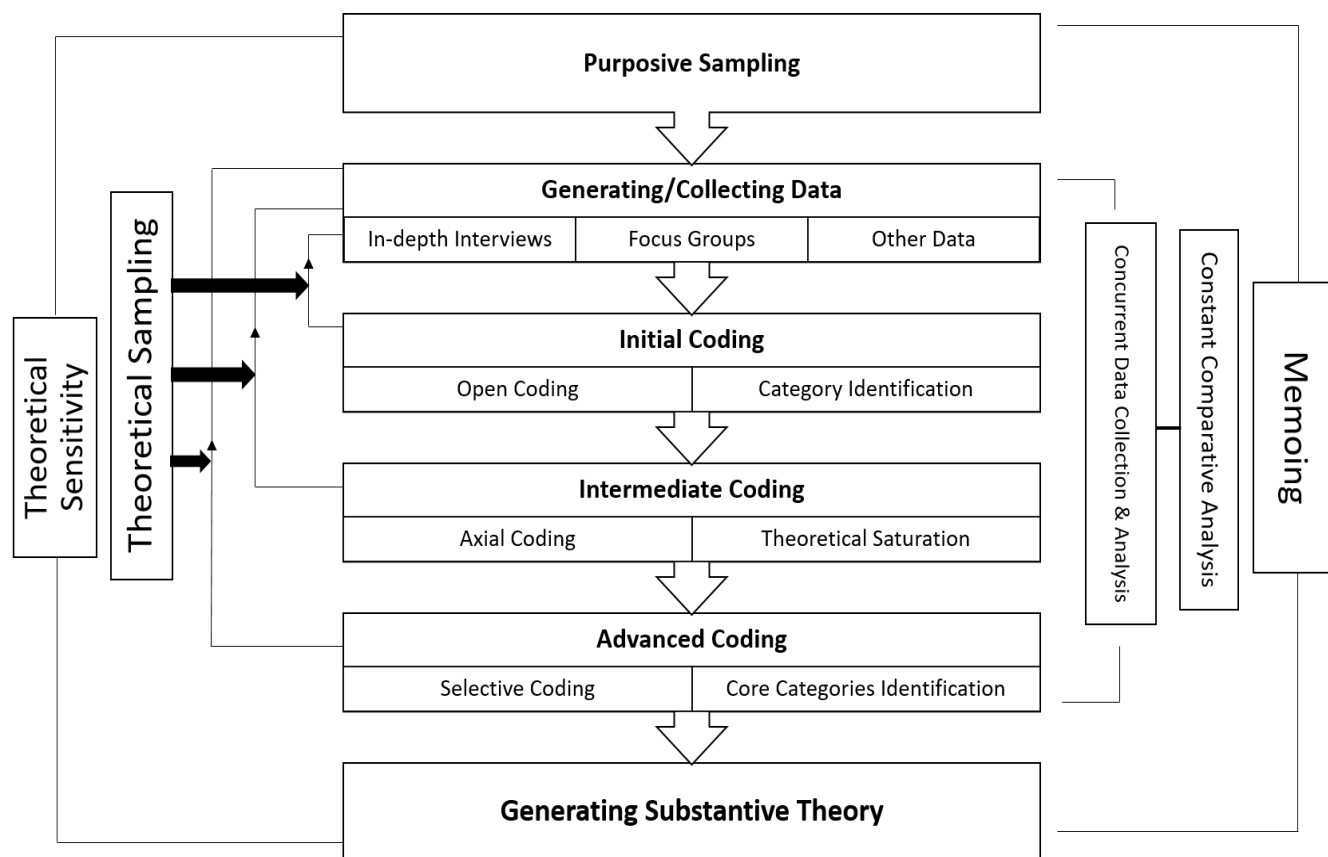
Purposive Sampling

Generating/Collecting Data

| In-depth Interviews | Focus Groups | Other Data |
|---|---|---|

Initial Coding

| Open Coding | Category Identification |
|---|---|

Intermediate Coding

| Axial Coding | Theoretical Saturation |
|---|---|

Advanced Coding

| Selective Coding | Core Categories Identification |
|---|---|

Generating Substantive Theory

Theoretical Sensitivity

Theoretical Sampling

Concurrent Data Collection & Analysis

Constant Comparative Analysis

Memoing